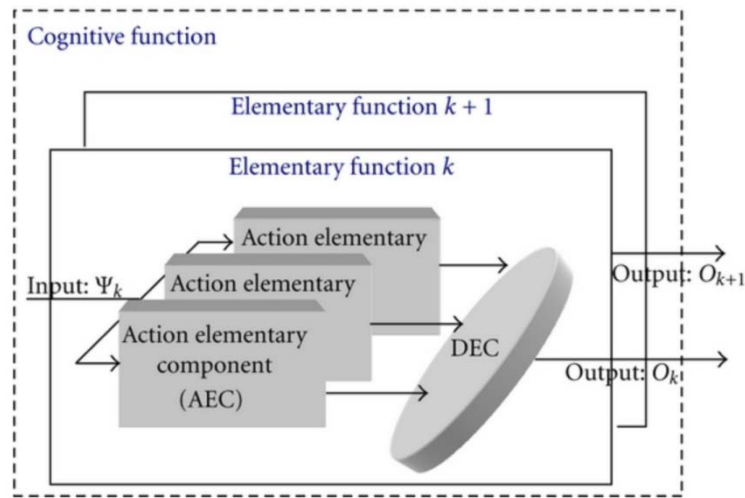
Cognitive function

Elementary function $k + 1$

Elementary function $k$

Action elementary

Action elementary

Action elementary component (AEC)

Input: $\Psi_k$

DEC

Output: $O_{k+1}$

Output: $O_k$